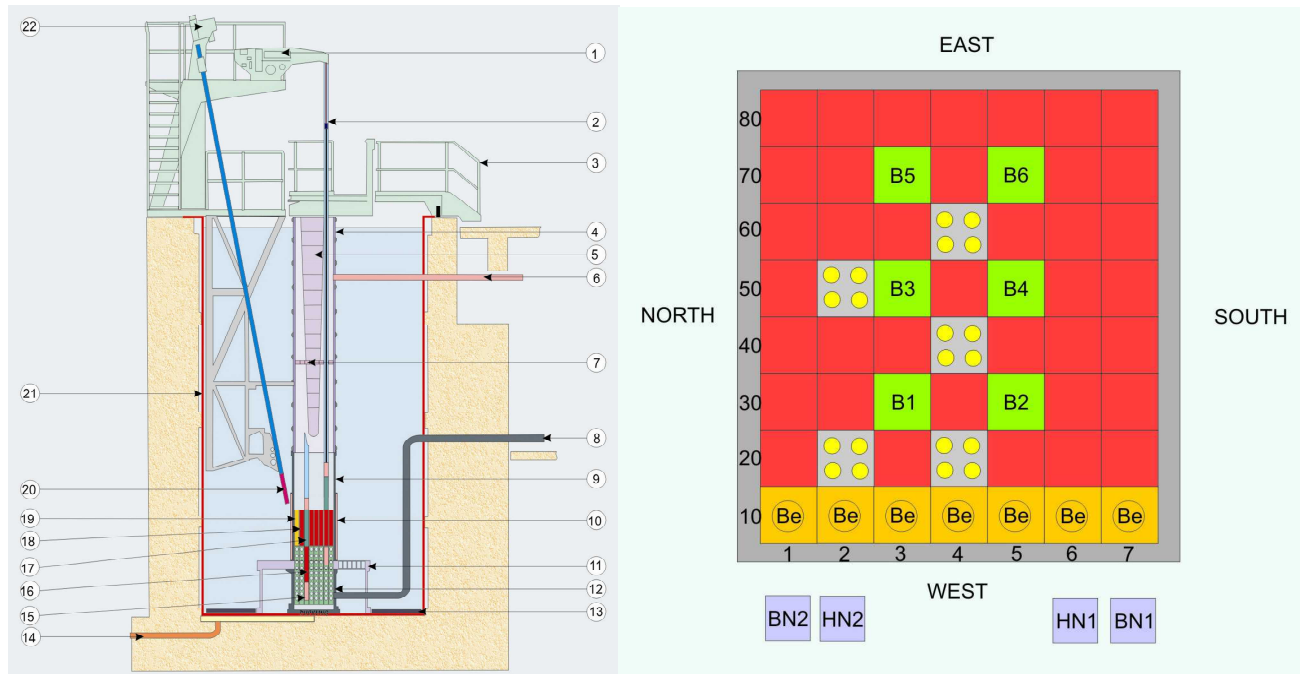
22
1
2
3
4
5
6
7
21
8
9
20
10
19
18
17
11
16
12
15
13
14

EAST
NORTH
SOUTH
WEST

|  |  |  |  |  |  |  |  |
|---|---|---|---|---|---|---|---|
| 80 |  |  |  |  |  |  |  |
| 70 |  |  | B5 |  | B6 |  |  |
| 60 |  |  |  |  |  |  |  |
| 50 |  |  | B3 |  | B4 |  |  |
| 40 |  |  |  |  |  |  |  |
| 30 |  |  | B1 |  | B2 |  |  |
| 20 |  |  |  |  |  |  |  |
| 10 | Be | Be | Be | Be | Be | Be | Be |
|  | 1 | 2 | 3 | 4 | 5 | 6 | 7 |

BN2 HN2 HN1 BN1